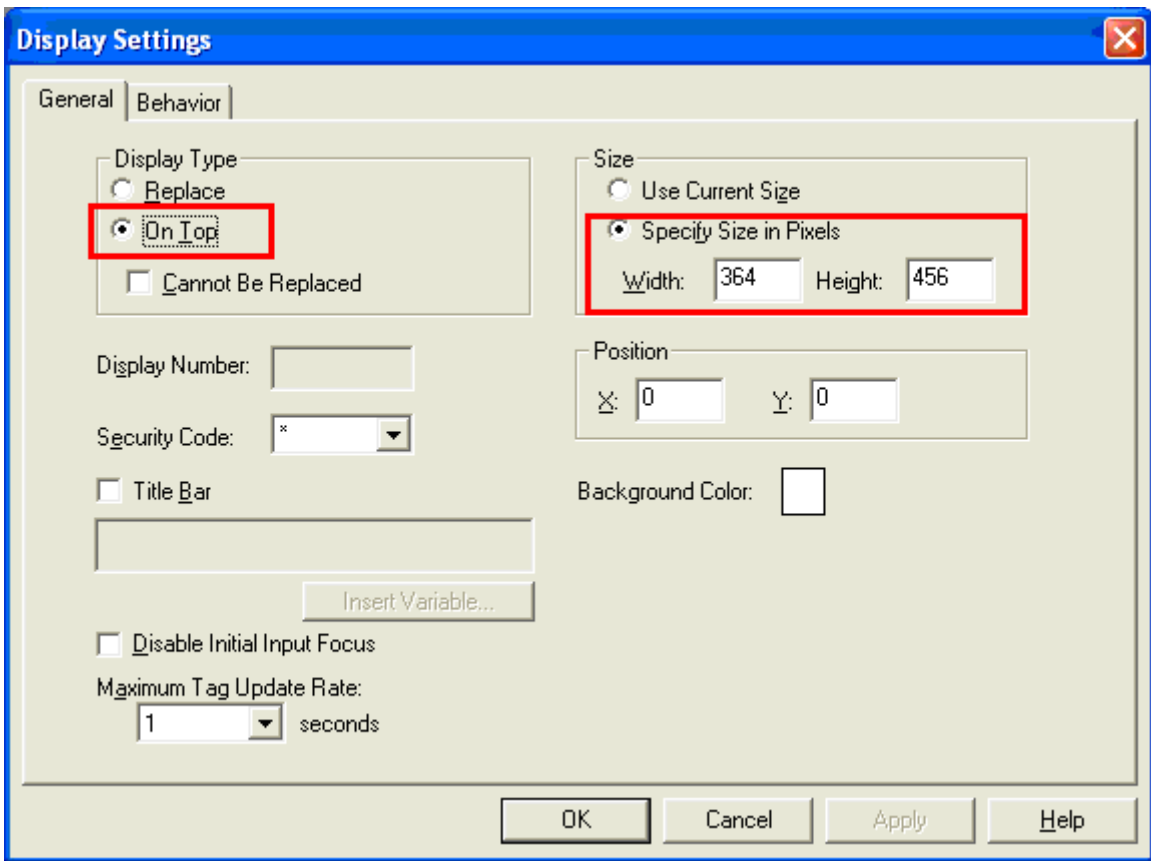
Display Settings

General | Behavior

Display Type
Replace
On Top
Cannot Be Replaced

Display Number:

Security Code: *

Title Bar

Insert Variable...

Disable Initial Input Focus

Maximum Tag Update Rate:
1 seconds

Size
Use Current Size
Specify Size in Pixels
Width: 364 Height: 456

Position
X: 0 Y: 0

Background Color:

OK | Cancel | Apply | Help